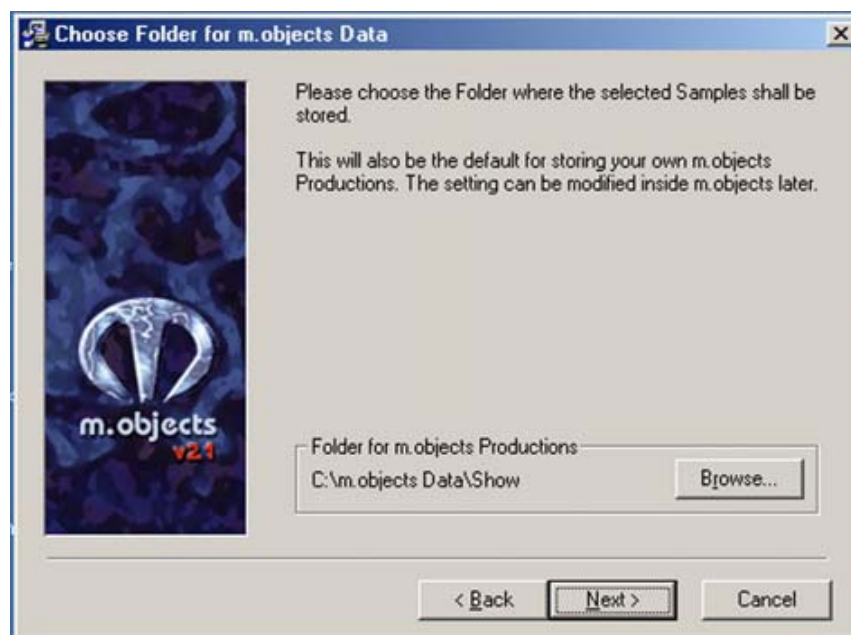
Choose Folder for m.objects Data

Please choose the Folder where the selected Samples shall be stored.

This will also be the default for storing your own m.objects Productions. The setting can be modified inside m.objects later.

m.objects
v2.1

Folder for m.objects Productions
C:\m.objects Data\Show
Browse...

< Back
Next >
Cancel